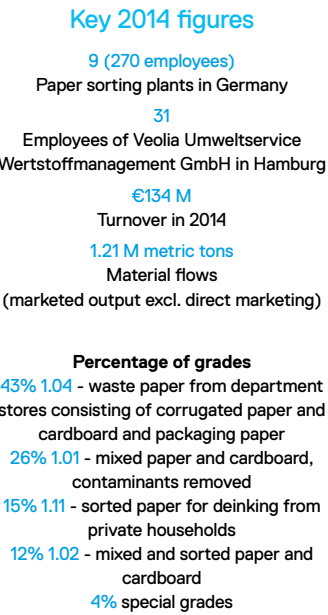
Key 2014 figures

9 (270 employees)
Paper sorting plants in Germany

31
Employees of Veolia Umweltservice Wertstoffmanagement GmbH in Hamburg

€134 M
Turnover in 2014

1.21 M metric tons
Material flows
(marketed output excl. direct marketing)

Percentage of grades
43% 1.04 - waste paper from department stores consisting of corrugated paper and cardboard and packaging paper
26% 1.01 - mixed paper and cardboard, contaminants removed
15% 1.11 - sorted paper for deinking from private households
12% 1.02 - mixed and sorted paper and cardboard
4% special grades